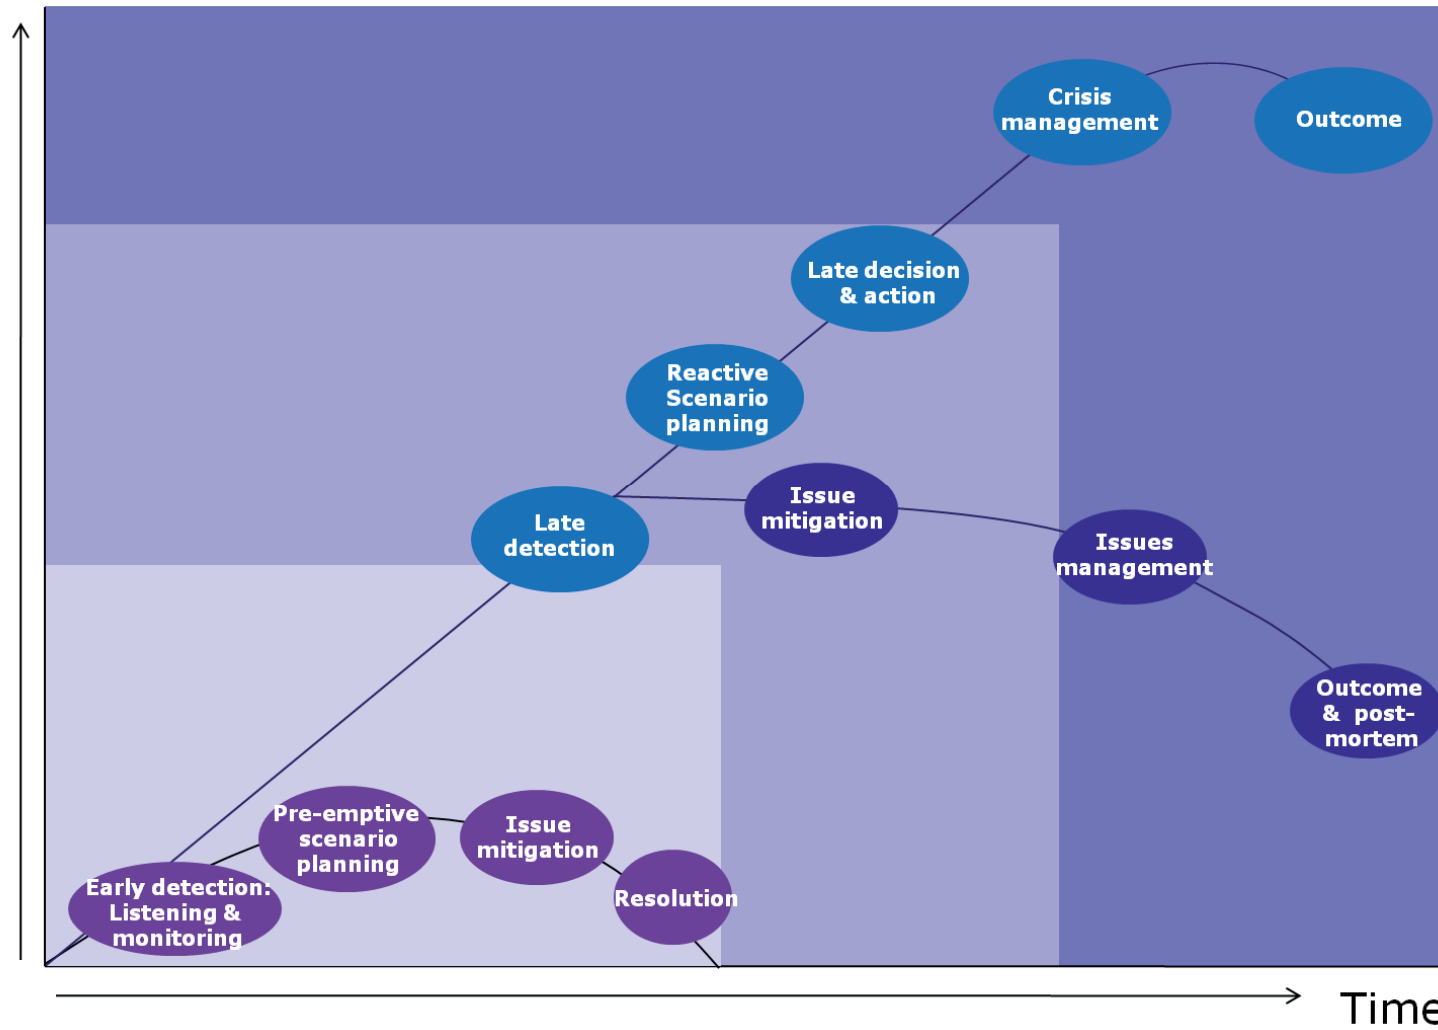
Crisis management

Outcome

Late decision & action

Reactive Scenario planning

Issue mitigation

Late detection

Issues management

Outcome & post-mortem

Pre-emptive scenario planning

Issue mitigation

Early detection: Listening & monitoring

Resolution

Time